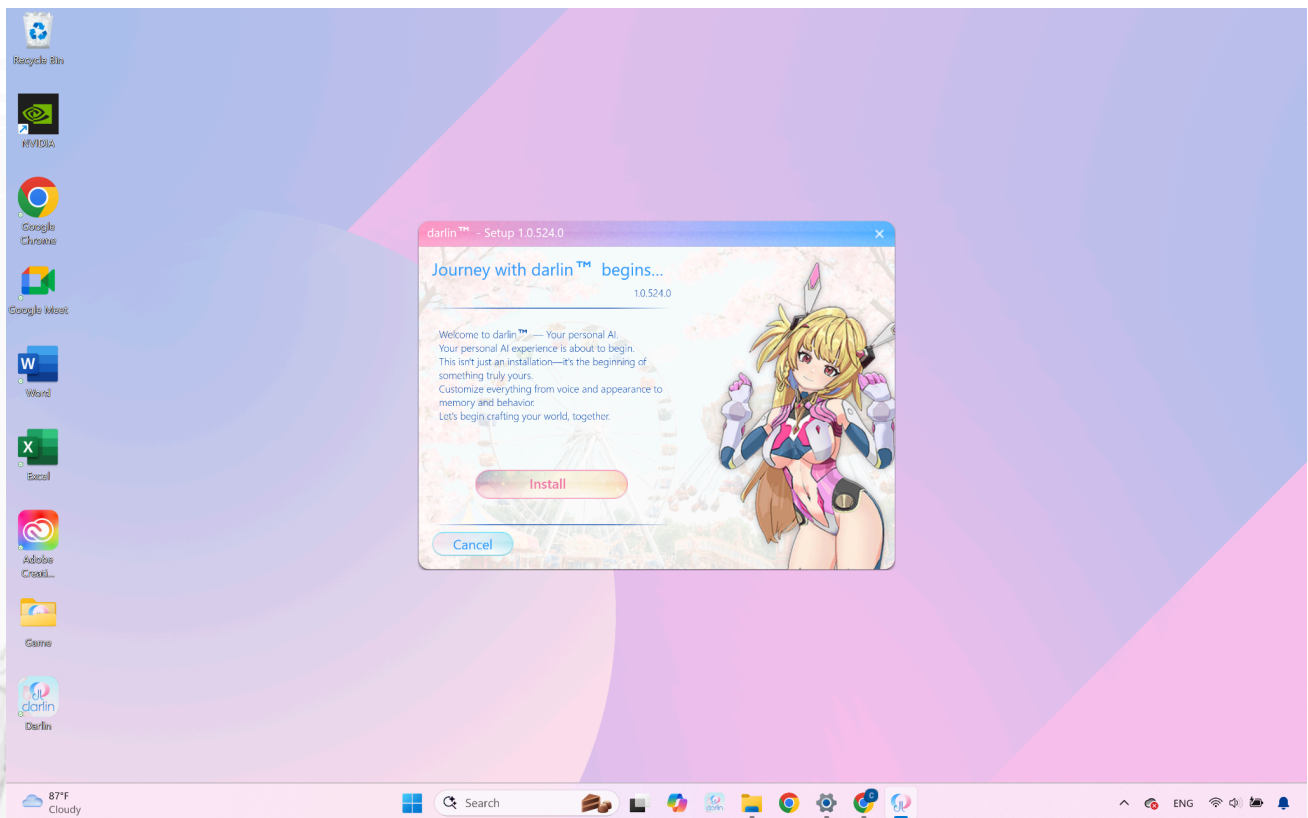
Recycle Bin

NVIDIA

Google Chrome

Google Meet

Word

Excel

Adobe Creati...

Game

darlin
Darlin

darlin™ - Setup 1.0.524.0

Journey with darlin™ begins...

1.0.524.0

Welcome to darlin™ — Your personal AI.
Your personal AI experience is about to begin.
This isn't just an installation—it's the beginning of something truly yours.
Customize everything from voice and appearance to memory and behavior.
Let's begin crafting your world, together.

Install

Cancel

87°F
Cloudy

Search

darlin

ENG